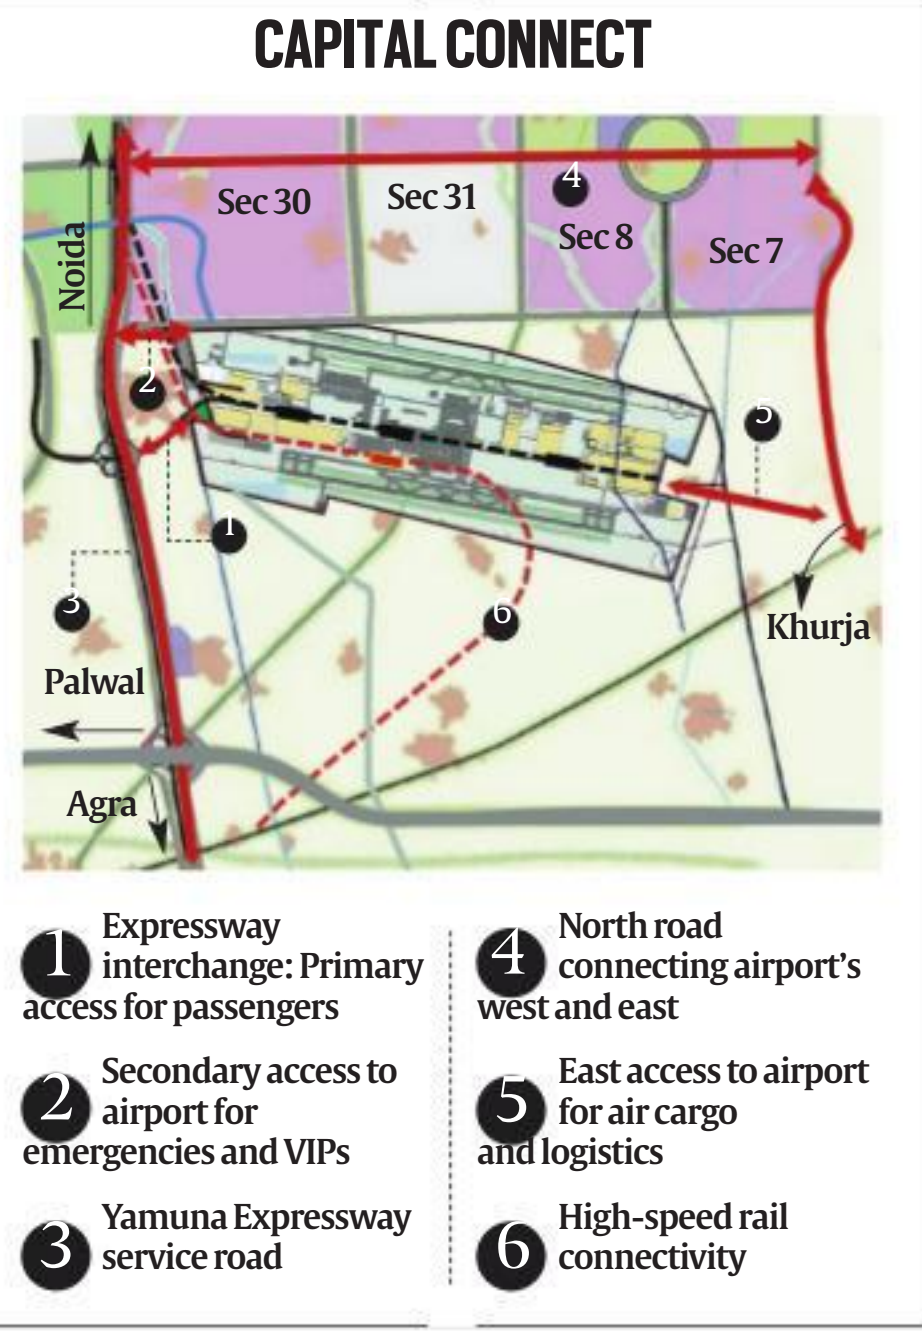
CAPITAL CONNECT

Noida

Sec 30

Sec 31

4

Sec 8

Sec 7

2

5

1

3

6

Khurja

Palwal

Agra

1 Expressway interchange: Primary access for passengers

2 Secondary access to airport for emergencies and VIPs

3 Yamuna Expressway service road

4 North road connecting airport's west and east

5 East access to airport for air cargo and logistics

6 High-speed rail connectivity